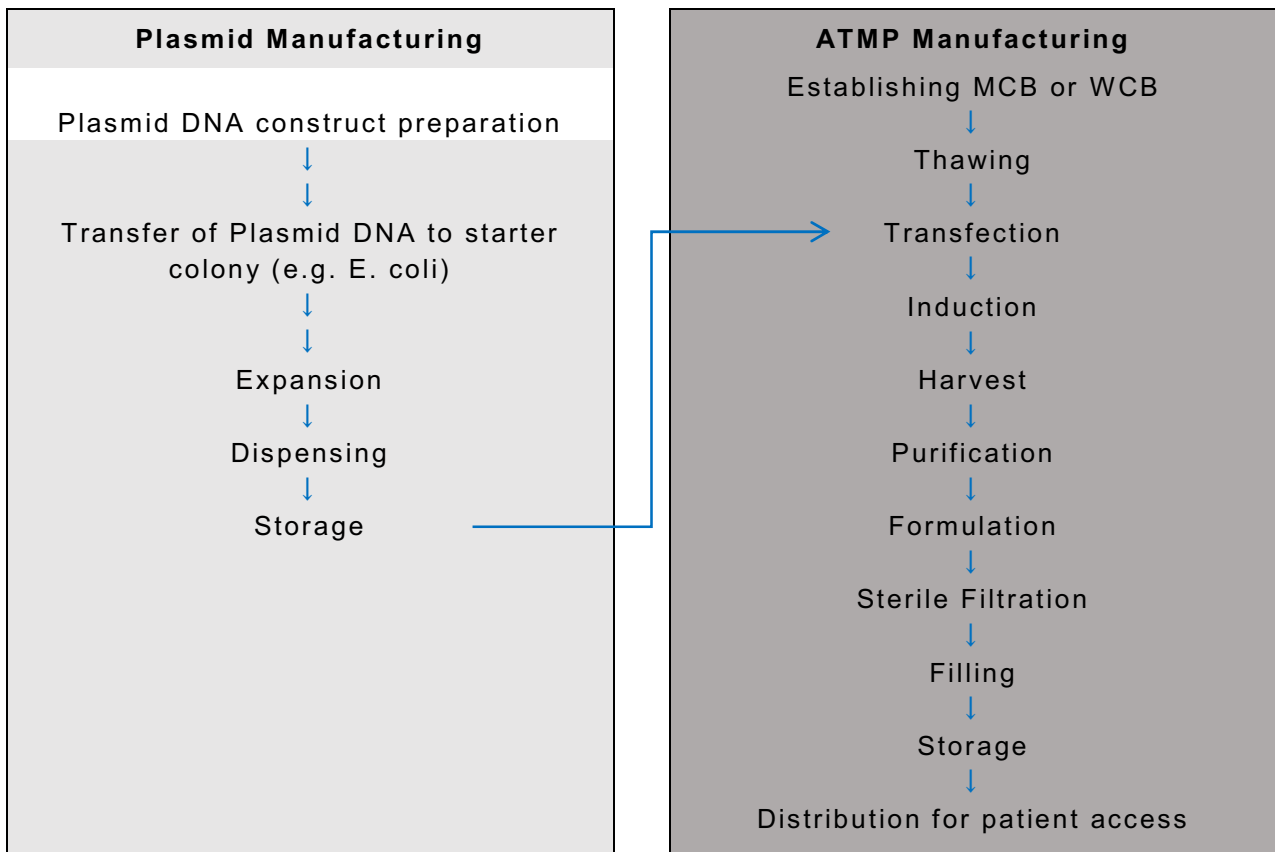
Plasmid Manufacturing

Plasmid DNA construct preparation
↓
↓
Transfer of Plasmid DNA to starter colony (e.g. E. coli)
↓
↓
Expansion
↓
Dispensing
↓
Storage

ATMP Manufacturing

Establishing MCB or WCB
↓
Thawing
↓
Transfection
↓
Induction
↓
Harvest
↓
Purification
↓
Formulation
↓
Sterile Filtration
↓
Filling
↓
Storage
↓
Distribution for patient access